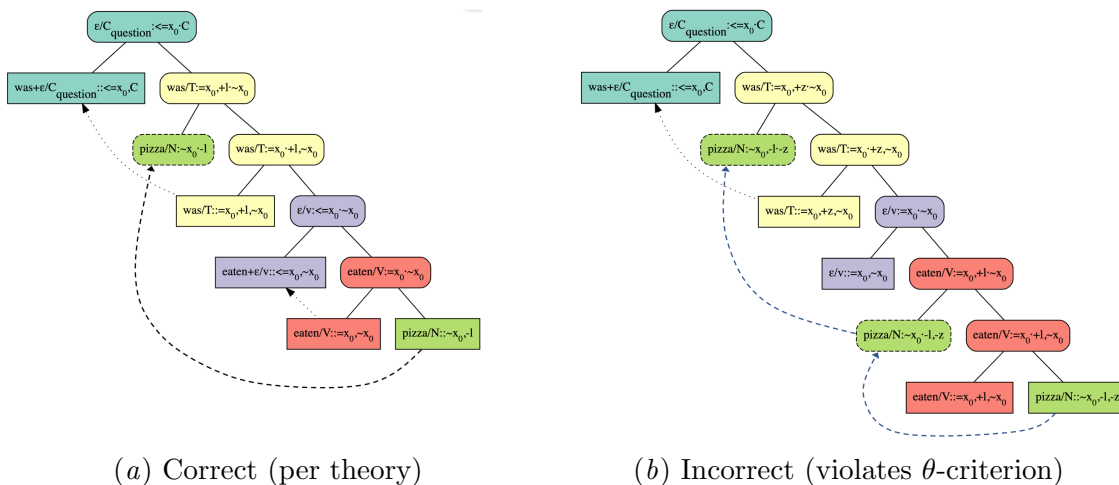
ε/C$_{question}$:<=x$_0$·C

was+ε/C$_{question}$::<=x$_0$,C

was/T:=x$_0$+l·~x$_0$

pizza/N:~x$_0$·-l

was/T:=x$_0$·+l,~x$_0$

was/T::=x$_0$,+l,~x$_0$

ε/v:<=x$_0$·~x$_0$

eaten+ε/v::<=x$_0$,~x$_0$

eaten/V:=x$_0$·~x$_0$

eaten/V::=x$_0$,~x$_0$

pizza/N::~x$_0$,-l

$(a)$ Correct (per theory)

ε/C$_{question}$:<=x$_0$·C

was+ε/C$_{question}$::<=x$_0$,C

was/T:=x$_0$+z·~x$_0$

pizza/N:~x$_0$,-l·-z

was/T:=x$_0$·+z,~x$_0$

was/T::=x$_0$,+z,~x$_0$

ε/v:=x$_0$·~x$_0$

ε/v::=x$_0$,~x$_0$

eaten/V:=x$_0$+l·~x$_0$

pizza/N:~x$_0$·-l,-z

eaten/V:=x$_0$·+l,~x$_0$

eaten/V::=x$_0$,+l,~x$_0$

pizza/N::~x$_0$,-l,-z

$(b)$ Incorrect (violates $\theta$-criterion)